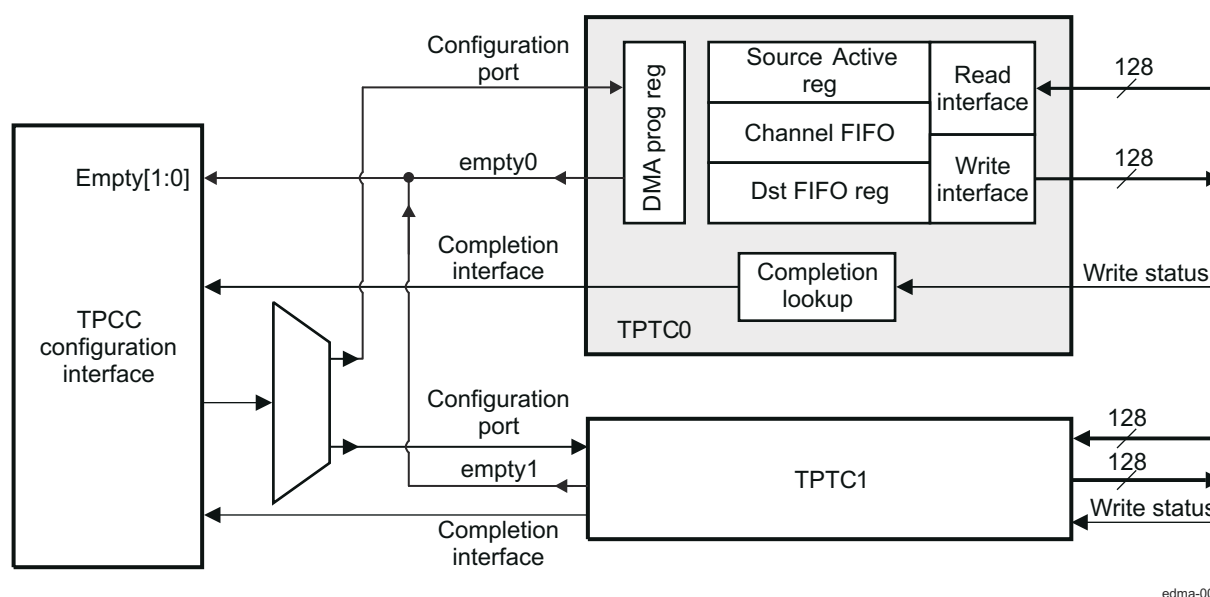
Configuration port

DMA prog reg

Source Active reg

Channel FIFO

Dst FIFO reg

Read interface

Write interface

128

128

Empty[1:0]

empty0

Completion interface

Completion lookup

Write status

TPCC configuration interface

TPTC0

Configuration port

empty1

TPTC1

128

128

Write status

Completion interface

edma-0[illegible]